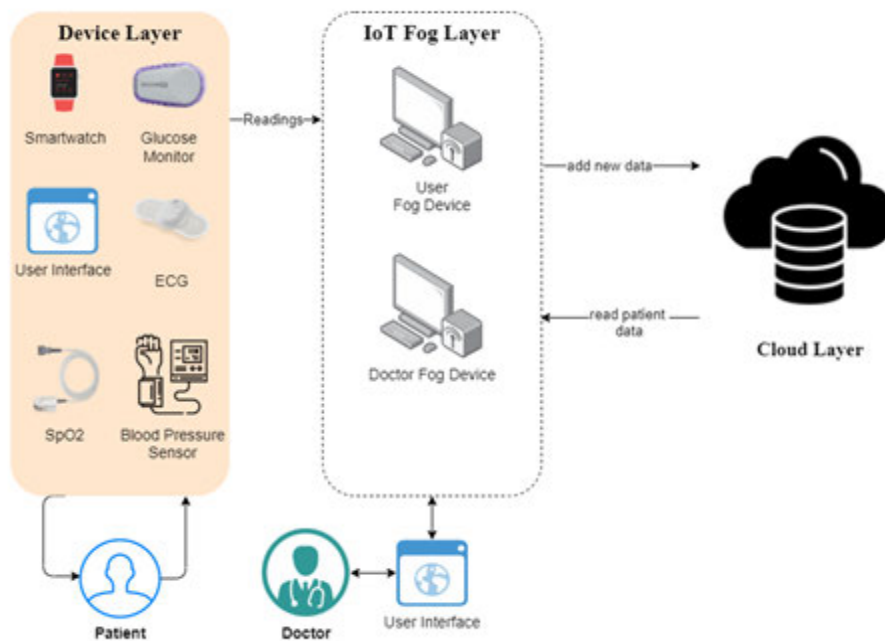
Device Layer

Smartwatch

Glucose Monitor

User Interface

ECG

SpO2

Blood Pressure Sensor

Readings

IoT Fog Layer

User Fog Device

Doctor Fog Device

add new data

read patient data

Cloud Layer

Patient

Doctor

User Interface